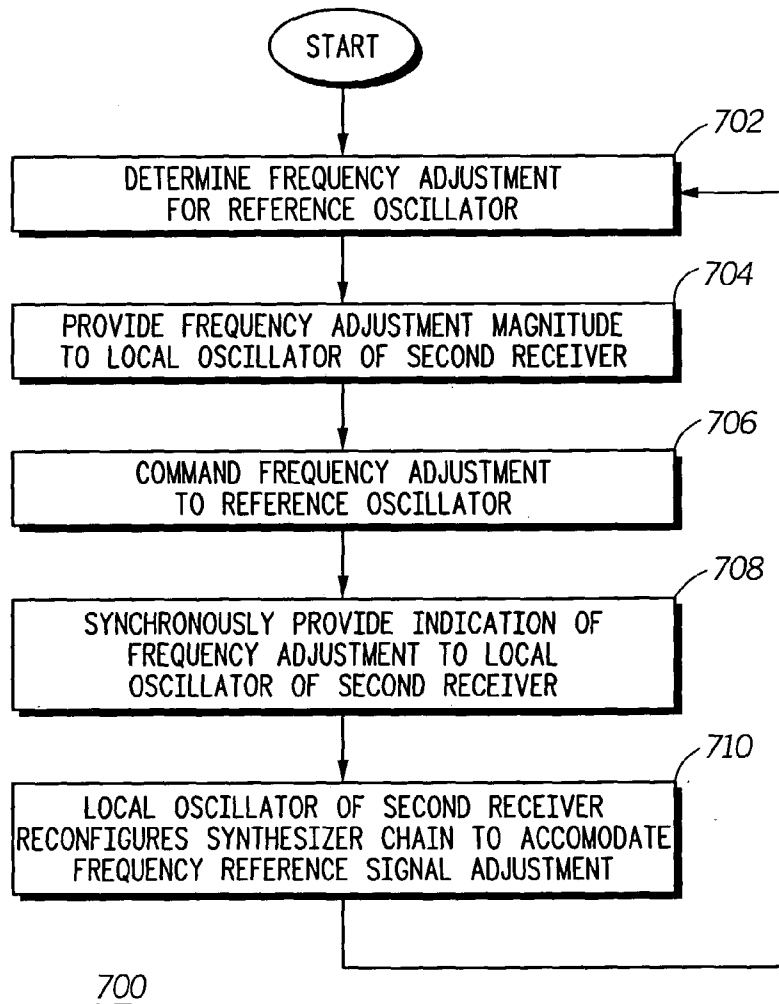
START

702

DETERMINE FREQUENCY ADJUSTMENT FOR REFERENCE OSCILLATOR

704

PROVIDE FREQUENCY ADJUSTMENT MAGNITUDE TO LOCAL OSCILLATOR OF SECOND RECEIVER

706

COMMAND FREQUENCY ADJUSTMENT TO REFERENCE OSCILLATOR

708

SYNCHRONOUSLY PROVIDE INDICATION OF FREQUENCY ADJUSTMENT TO LOCAL OSCILLATOR OF SECOND RECEIVER

710

LOCAL OSCILLATOR OF SECOND RECEIVER RECONFIGURES SYNTHESIZER CHAIN TO ACCOMODATE FREQUENCY REFERENCE SIGNAL ADJUSTMENT

700